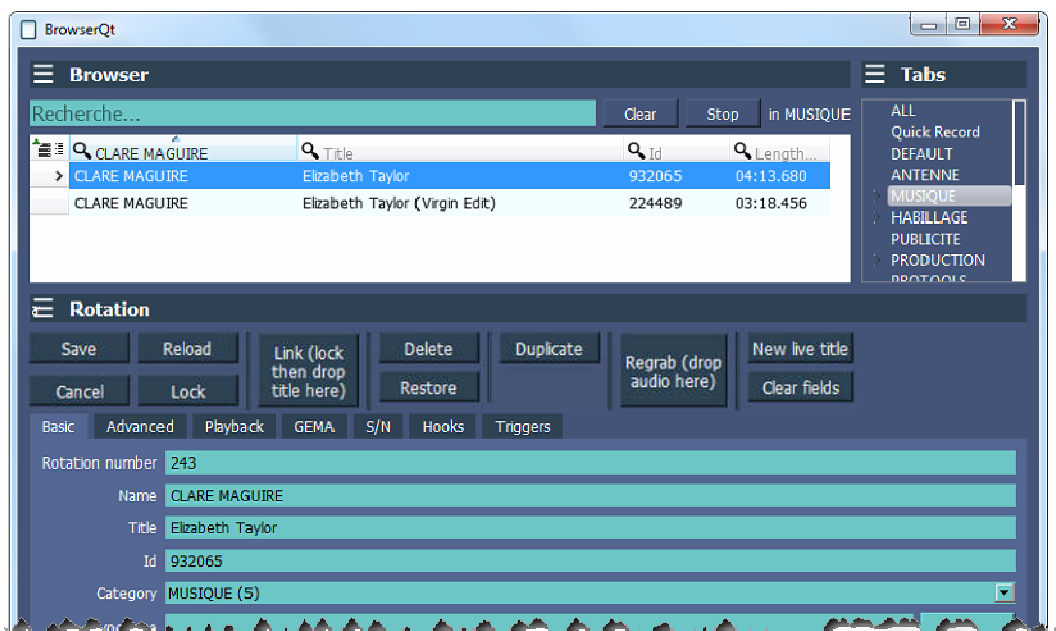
BrowserQt

Browser

Recherche...

Clear

Stop

in MUSIQUE

| CLARE MAGUIRE | Title | Id | Length... |
|---|---|---|---|
| CLARE MAGUIRE | Elizabeth Taylor | 932065 | 04:13.680 |
| CLARE MAGUIRE | Elizabeth Taylor (Virgin Edit) | 224489 | 03:18.456 |

Tabs

ALL
Quick Record
DEFAULT
ANTENNE
MUSIQUE
HABILLAGE
PUBLICITE
PRODUCTION
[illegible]

Rotation

Save
Reload
Cancel
Lock
Link (lock then drop title here)
Delete
Restore
Duplicate
Regrab (drop audio here)
New live title
Clear fields

Basic
Advanced
Playback
GEMA
S/N
Hooks
Triggers

Rotation number 243
Name CLARE MAGUIRE
Title Elizabeth Taylor
Id 932065
Category MUSIQUE (5)
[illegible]